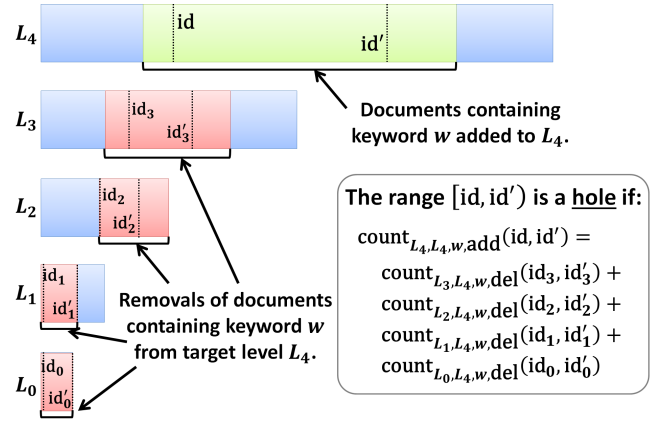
$L_4$ id id′

Documents containing keyword $w$ added to $L_4$.

$L_3$ $\text{id}_3$ $\text{id}_3'$

$L_2$ $\text{id}_2$ $\text{id}_2'$

$L_1$ $\text{id}_1$ $\text{id}_1'$

$L_0$ $\text{id}_0$ $\text{id}_0'$

Removals of documents containing keyword $w$ from target level $L_4$.

The range $[\text{id}, \text{id}')$ is a hole if:

$\text{count}_{L_4,L_4,w,\text{add}}(\text{id}, \text{id}') =$
$\text{count}_{L_3,L_4,w,\text{del}}(\text{id}_3, \text{id}_3') +$
$\text{count}_{L_2,L_4,w,\text{del}}(\text{id}_2, \text{id}_2') +$
$\text{count}_{L_1,L_4,w,\text{del}}(\text{id}_1, \text{id}_1') +$
$\text{count}_{L_0,L_4,w,\text{del}}(\text{id}_0, \text{id}_0')$